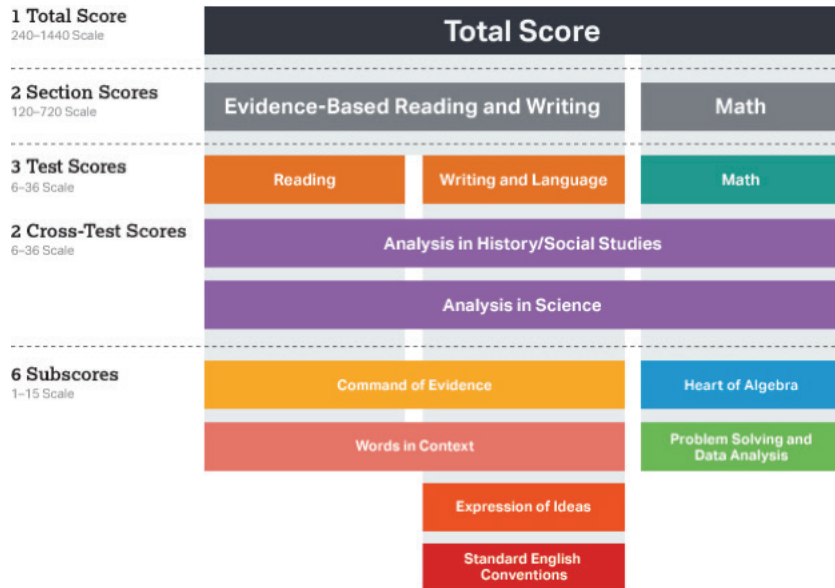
1 Total Score
240–1440 Scale

Total Score

2 Section Scores
120–720 Scale

Evidence-Based Reading and Writing

Math

3 Test Scores
6–36 Scale

Reading

Writing and Language

Math

2 Cross-Test Scores
6–36 Scale

Analysis in History/Social Studies

Analysis in Science

6 Subscores
1–15 Scale

Command of Evidence

Heart of Algebra

Words in Context

Problem Solving and Data Analysis

Expression of Ideas

Standard English Conventions